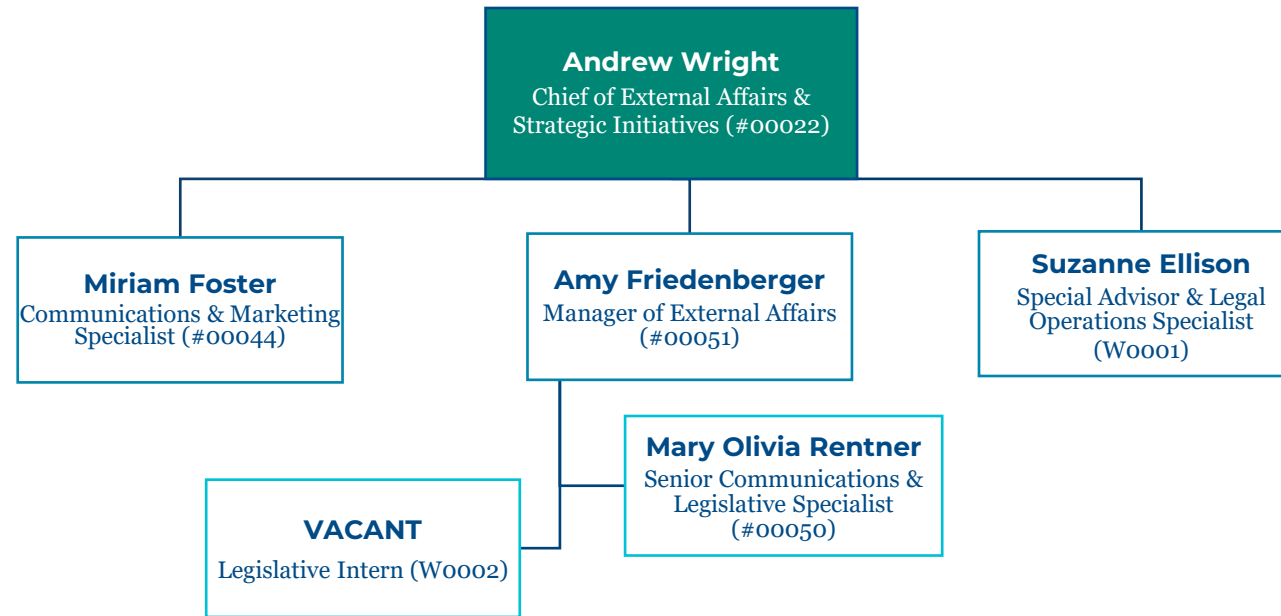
Andrew Wright
Chief of External Affairs & Strategic Initiatives (#00022)

Miriam Foster
Communications & Marketing Specialist (#00044)

Amy Friedenberger
Manager of External Affairs (#00051)

Suzanne Ellison
Special Advisor & Legal Operations Specialist (W0001)

Mary Olivia Rentner
Senior Communications & Legislative Specialist (#00050)

VACANT
Legislative Intern (W0002)